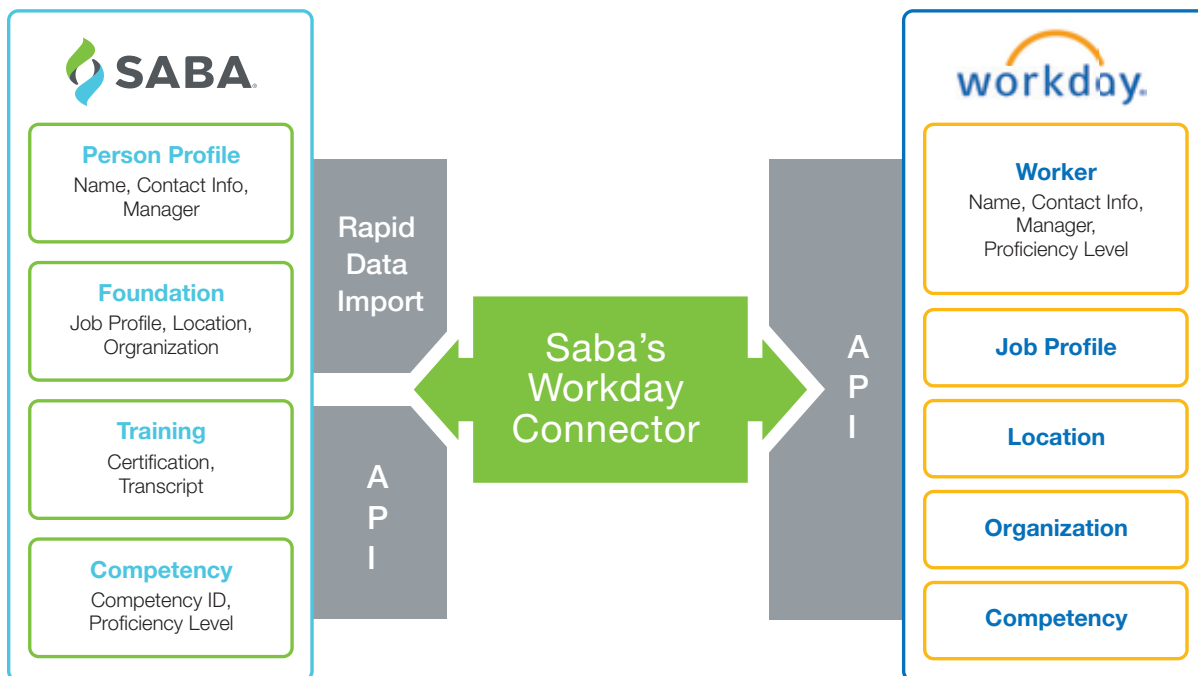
SABA.

Person Profile
Name, Contact Info, Manager

Foundation
Job Profile, Location, Orgranization

Training
Certification, Transcript

Competency
Competency ID, Proficiency Level

Rapid Data Import

A P I

Saba's Workday Connector

A P I

workday.

Worker
Name, Contact Info, Manager, Proficiency Level

Job Profile

Location

Organization

Competency